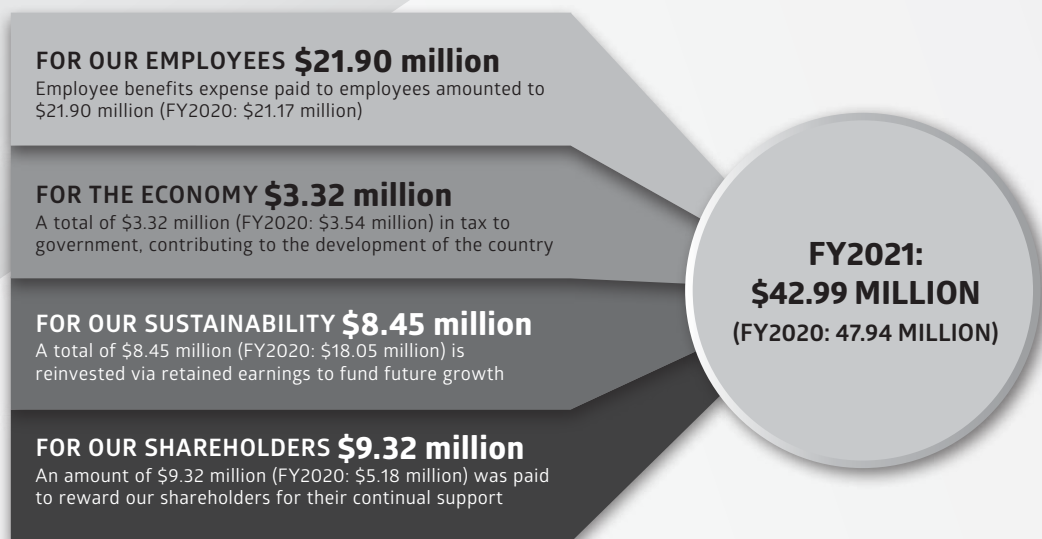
FOR OUR EMPLOYEES **$21.90 million**
Employee benefits expense paid to employees amounted to \$21.90 million (FY2020: \$21.17 million)

FOR THE ECONOMY **$3.32 million**
A total of \$3.32 million (FY2020: \$3.54 million) in tax to government, contributing to the development of the country

FOR OUR SUSTAINABILITY **$8.45 million**
A total of \$8.45 million (FY2020: \$18.05 million) is reinvested via retained earnings to fund future growth

FOR OUR SHAREHOLDERS **$9.32 million**
An amount of \$9.32 million (FY2020: \$5.18 million) was paid to reward our shareholders for their continual support

FY2021:
\$42.99 MILLION
(FY2020: 47.94 MILLION)